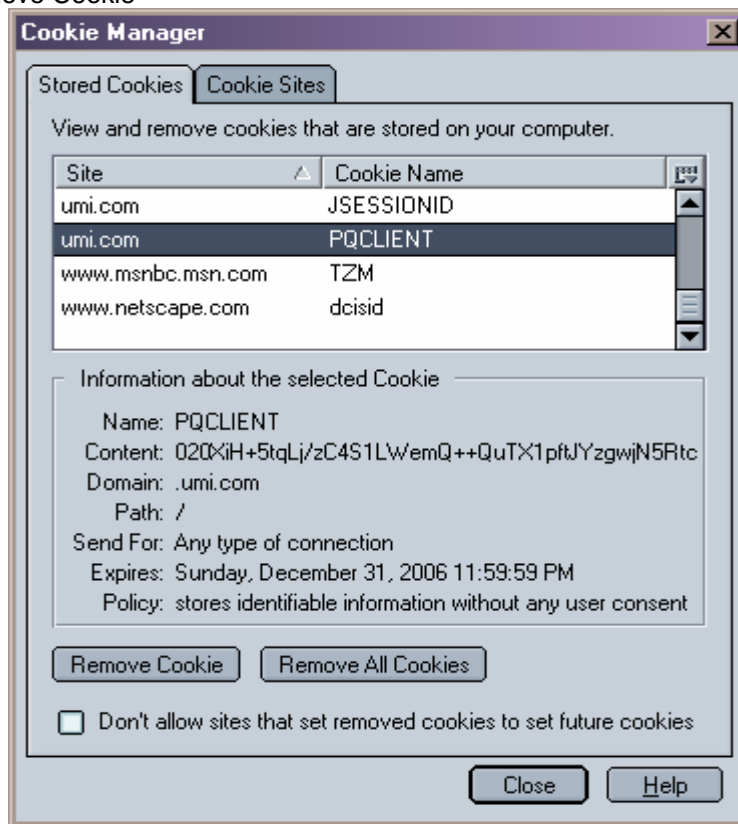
ove Cookie

Cookie Manager

Stored Cookies | Cookie Sites

View and remove cookies that are stored on your computer.

| Site | Cookie Name |
|---|---|
| umi.com | JSESSIONID |
| umi.com | PQCLIENT |
| www.msnbc.msn.com | TZM |
| www.netscape.com | dcisid |

Information about the selected Cookie

Name: PQCLIENT
Content: 020XiH+5tqLj/zC4S1LWemQ++QuTX1pftJYzgwjN5Rtc
Domain: .umi.com
Path: /
Send For: Any type of connection
Expires: Sunday, December 31, 2006 11:59:59 PM
Policy: stores identifiable information without any user consent

Remove Cookie | Remove All Cookies

Don't allow sites that set removed cookies to set future cookies

Close | Help